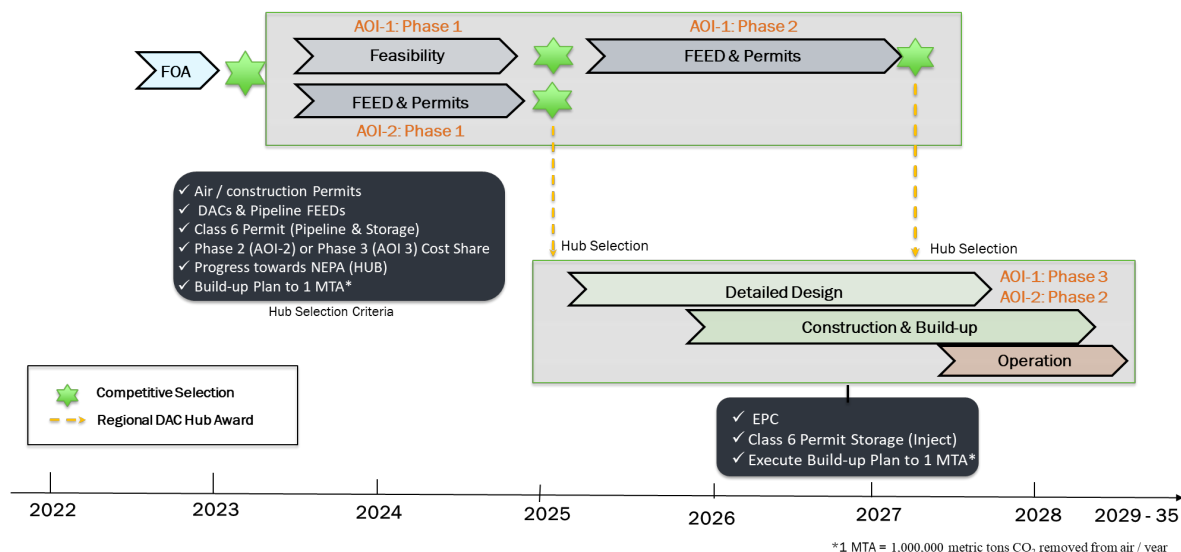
AOI-1: Phase 1

AOI-1: Phase 2

FOA

Feasibility

FEED & Permits

FEED & Permits

AOI-2: Phase 1

✓ Air / construction Permits
✓ DACs & Pipeline FEEDs
✓ Class 6 Permit (Pipeline & Storage)
✓ Phase 2 (AOI-2) or Phase 3 (AOI 3) Cost Share
✓ Progress towards NEPA (HUB)
✓ Build-up Plan to 1 MTA*

Hub Selection Criteria

Hub Selection

Hub Selection

Detailed Design

AOI-1: Phase 3
AOI-2: Phase 2

Construction & Build-up

Operation

Competitive Selection

Regional DAC Hub Award

✓ EPC
✓ Class 6 Permit Storage (Inject)
✓ Execute Build-up Plan to 1 MTA*

2022

2023

2024

2025

2026

2027

2028

2029 - 35

*1 MTA = 1.000.000 metric tons $CO_2$ removed from air / year